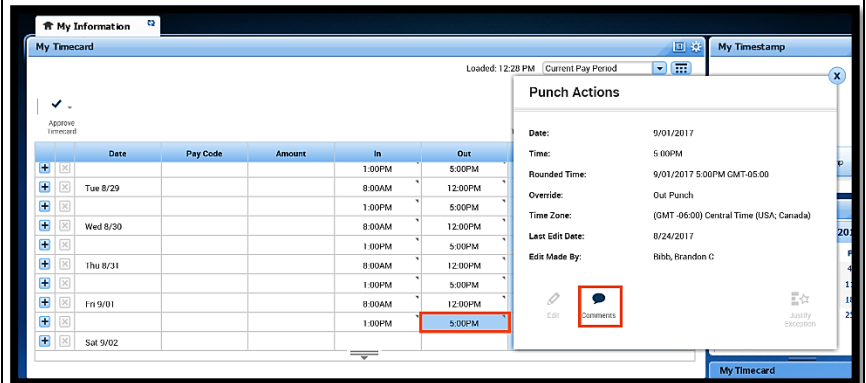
My Information

My Timecard

My Timestamp

Loaded: 12:28 PM Current Pay Period

Approve Timecard

| | | Date | Pay Code | Amount | In | Out |
|---|---|---|---|---|---|---|
| | | | | | 1:00PM | 5:00PM |
| | | Tue 8/29 | | | 8:00AM | 12:00PM |
| | | | | | 1:00PM | 5:00PM |
| | | Wed 8/30 | | | 8:00AM | 12:00PM |
| | | | | | 1:00PM | 5:00PM |
| | | Thu 8/31 | | | 8:00AM | 12:00PM |
| | | | | | 1:00PM | 5:00PM |
| | | Fri 9/01 | | | 8:00AM | 12:00PM |
| | | | | | 1:00PM | 5:00PM |
| | | Sat 9/02 | | | | |

Punch Actions

Date: 9/01/2017
Time: 5:00PM
Rounded Time: 9/01/2017 5:00PM GMT-05:00
Override: Out Punch
Time Zone: (GMT -06:00) Central Time (USA; Canada)
Last Edit Date: 8/24/2017
Edit Made By: Bibb, Brandon C

Edit Comments Justify Exception

My Timecard